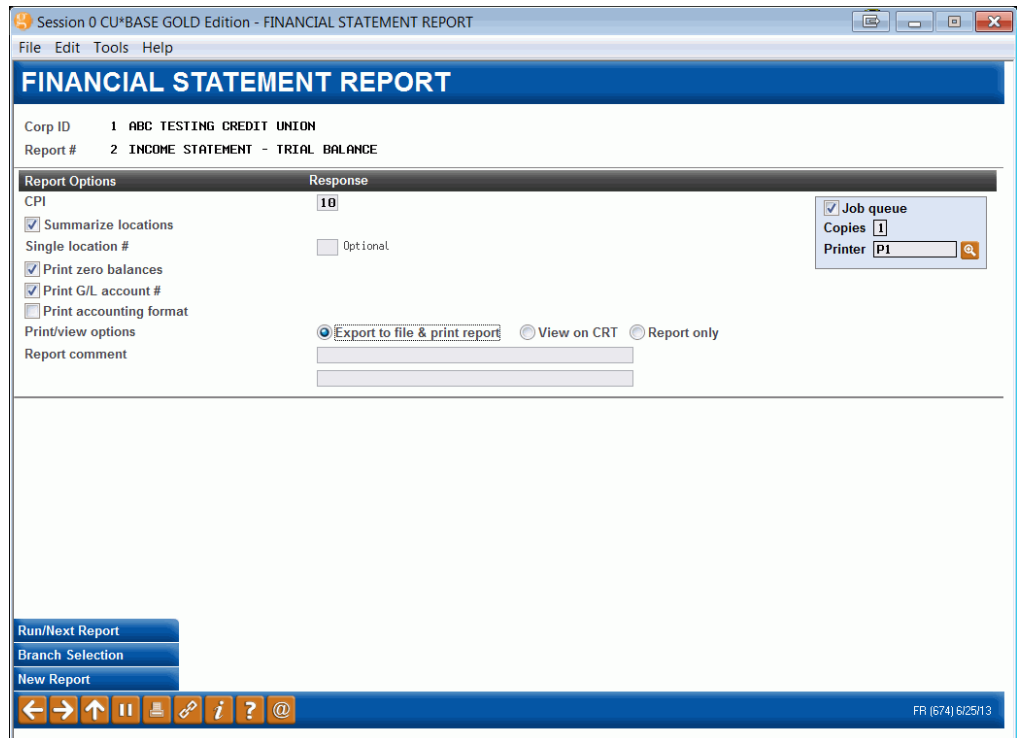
Session 0 CU*BASE GOLD Edition - FINANCIAL STATEMENT REPORT

File Edit Tools Help

FINANCIAL STATEMENT REPORT

Corp ID 1 ABC TESTING CREDIT UNION
Report # 2 INCOME STATEMENT - TRIAL BALANCE

| Report Options | Response |
|---|---|
| CPI | 10 |
| Summarize locations | |
| Single location # | Optional |
| Print zero balances | |
| Print G/L account # | |
| Print accounting format | |
| Print/view options | Export to file & print report / View on CRT / Report only |
| Report comment | |

Job queue
Copies 1
Printer P1

Run/Next Report
Branch Selection
New Report

i ? @

FR (674) 6/25/13